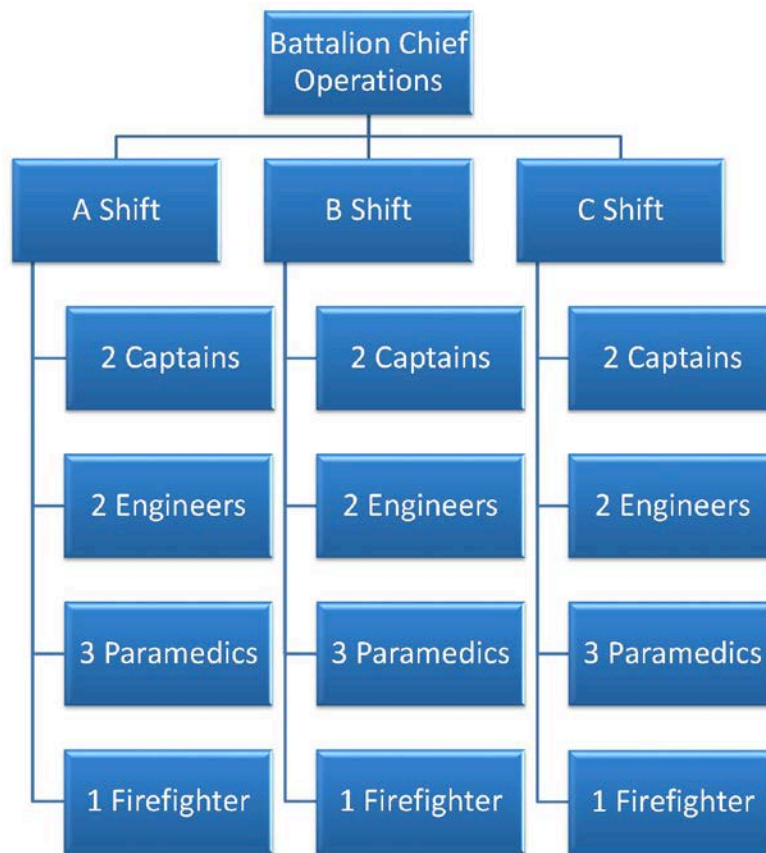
Battalion Chief Operations

A Shift

2 Captains

2 Engineers

3 Paramedics

1 Firefighter

B Shift

2 Captains

2 Engineers

3 Paramedics

1 Firefighter

C Shift

2 Captains

2 Engineers

3 Paramedics

1 Firefighter